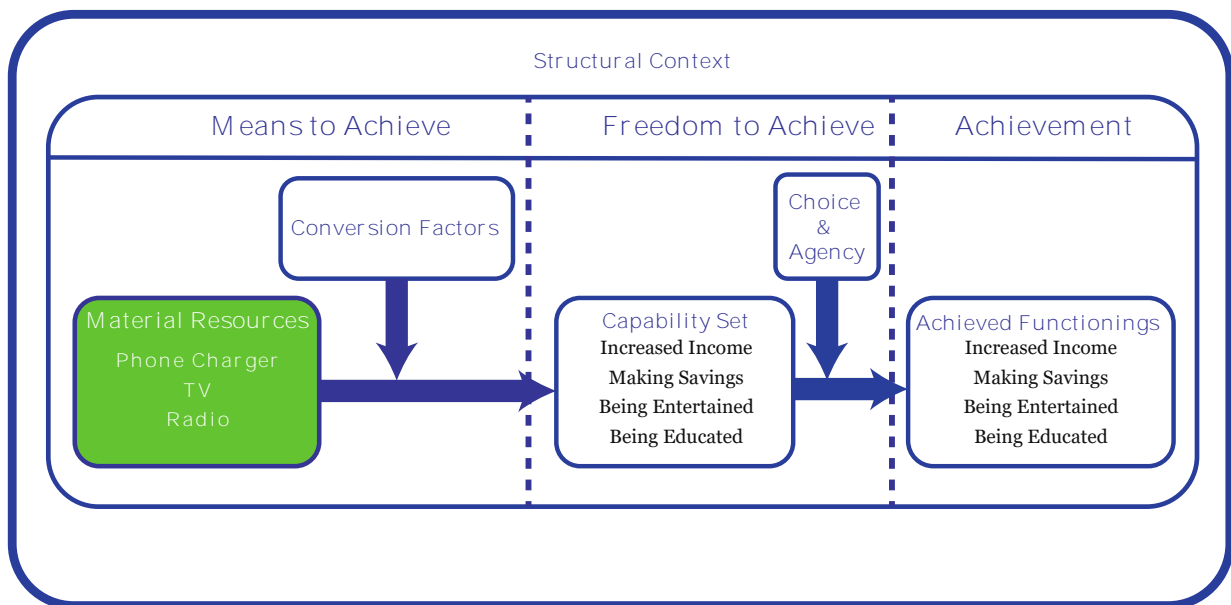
Structural Context

Means to Achieve

Freedom to Achieve

Achievement

Conversion Factors

Choice & Agency

Material Resources
Phone Charger
TV
Radio

Capability Set
Increased Income
Making Savings
Being Entertained
Being Educated

Achieved Functionings
Increased Income
Making Savings
Being Entertained
Being Educated